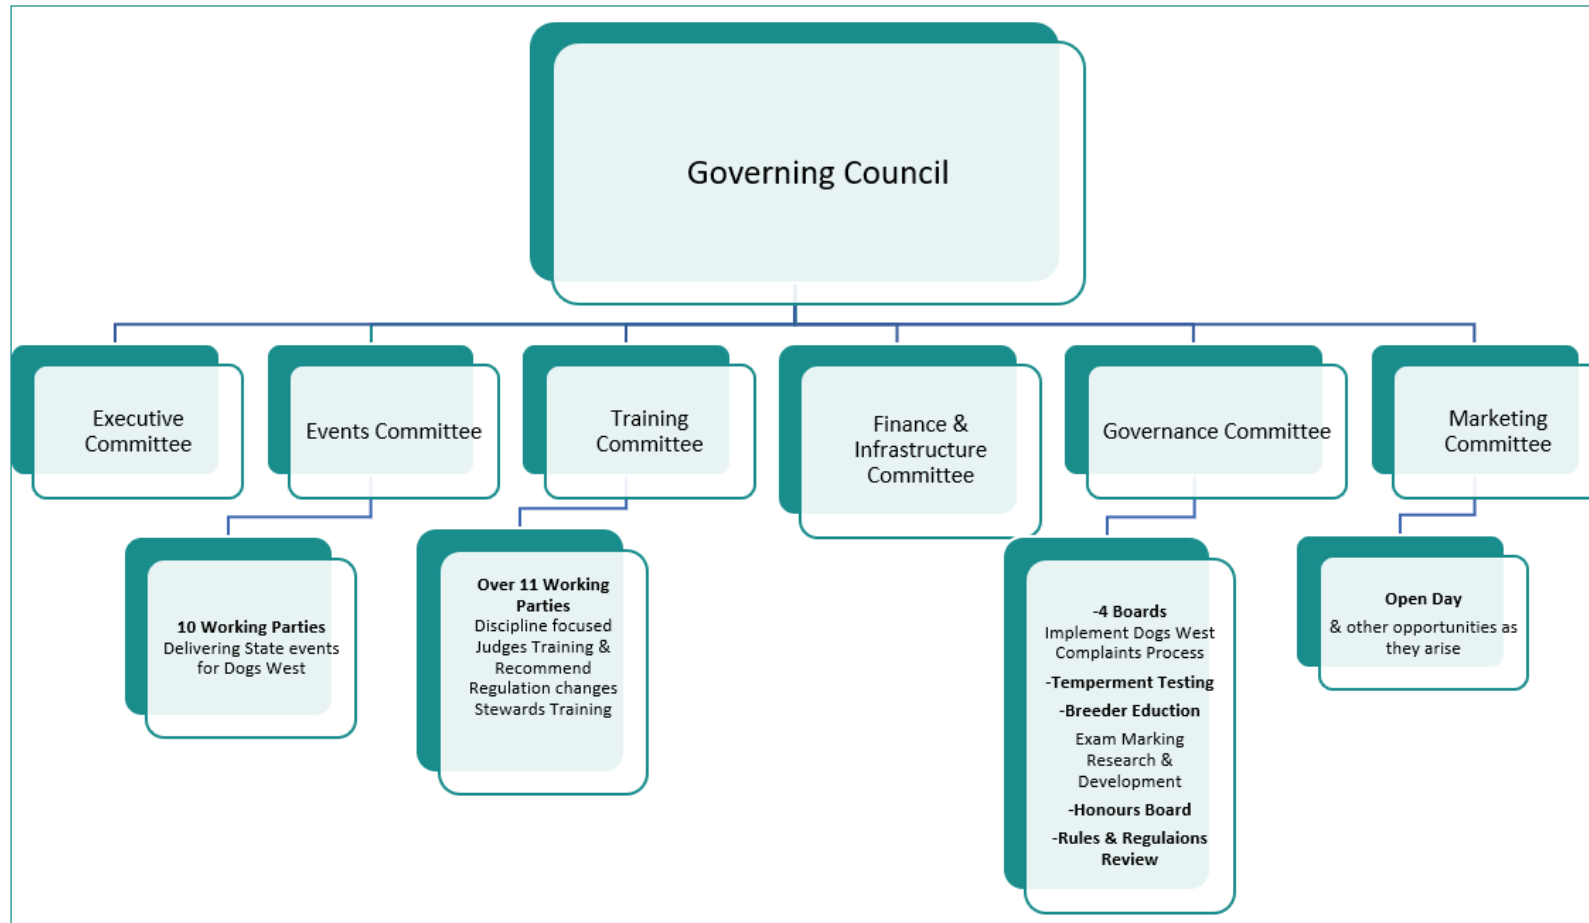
Governing Council

Executive Committee

Events Committee

Training Committee

Finance & Infrastructure Committee

Governance Committee

Marketing Committee

10 Working Parties
Delivering State events for Dogs West

Over 11 Working Parties
Discipline focused Judges Training & Recommend Regulation changes Stewards Training

-4 Boards
Implement Dogs West Complaints Process
-Temperment Testing
-Breeder Eduction
Exam Marking Research & Development
-Honours Board
-Rules & Regulaions Review

Open Day
& other opportunities as they arise